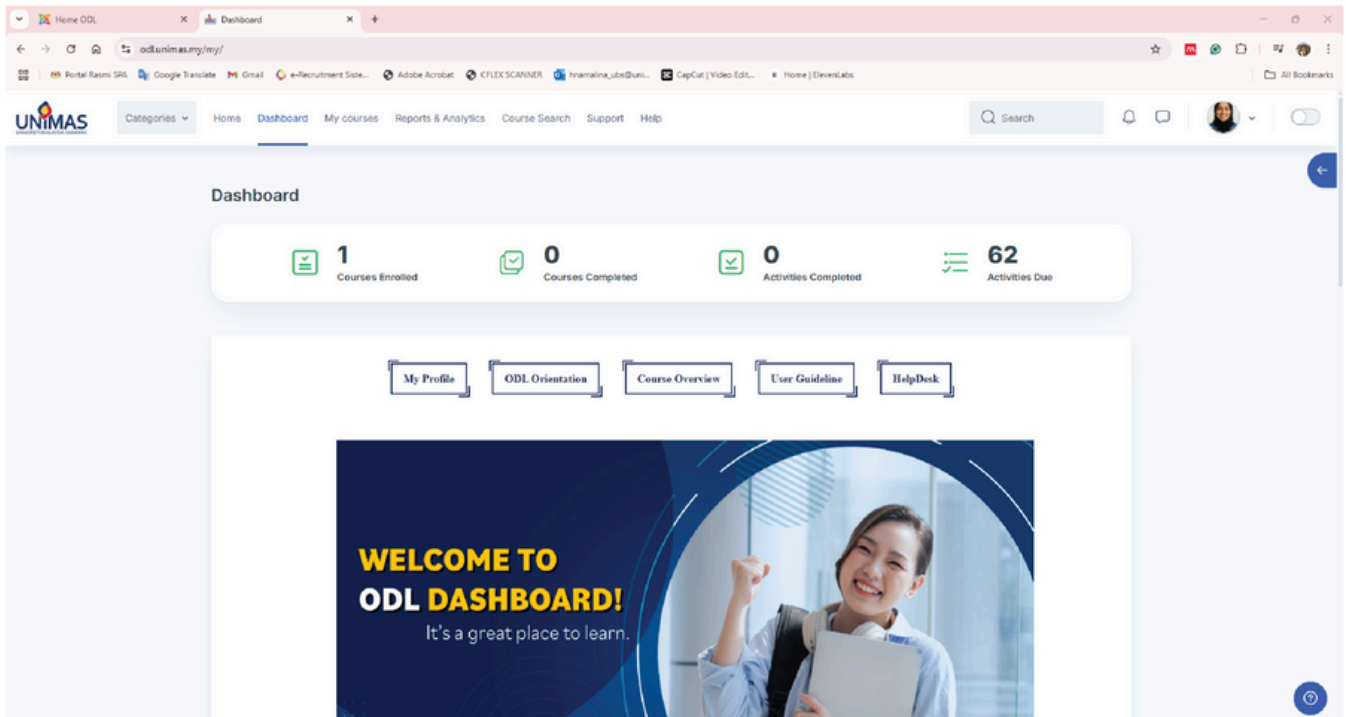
Home ODL
Dashboard
odl.unimas.my/my/
Portal Rasmi SPA Google Translate Gmail e-Recruitment Siste... Adobe Acrobat CFLEX SCANNER hnamalina_ubs@uni... CapCut | Video Edit... Home | ElevenLabs
All Bookmarks

UNIMAS
UNIVERSITI MALAYSIA SARAWAK
Categories Home Dashboard My courses Reports & Analytics Course Search Support Help
Search

Dashboard

1 Courses Enrolled
0 Courses Completed
0 Activities Completed
62 Activities Due

My Profile
ODL Orientation
Course Overview
User Guideline
HelpDesk

WELCOME TO
ODL DASHBOARD!
It's a great place to learn.